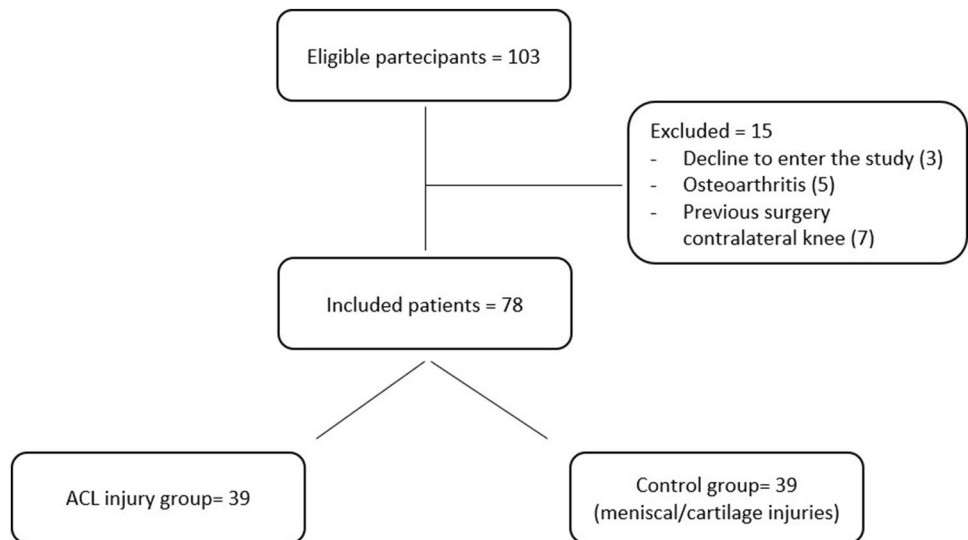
Eligible partecipants = 103

Excluded = 15
- Decline to enter the study (3)
- Osteoarthritis (5)
- Previous surgery contralateral knee (7)

Included patients = 78

ACL injury group= 39

Control group= 39
(meniscal/cartilage injuries)